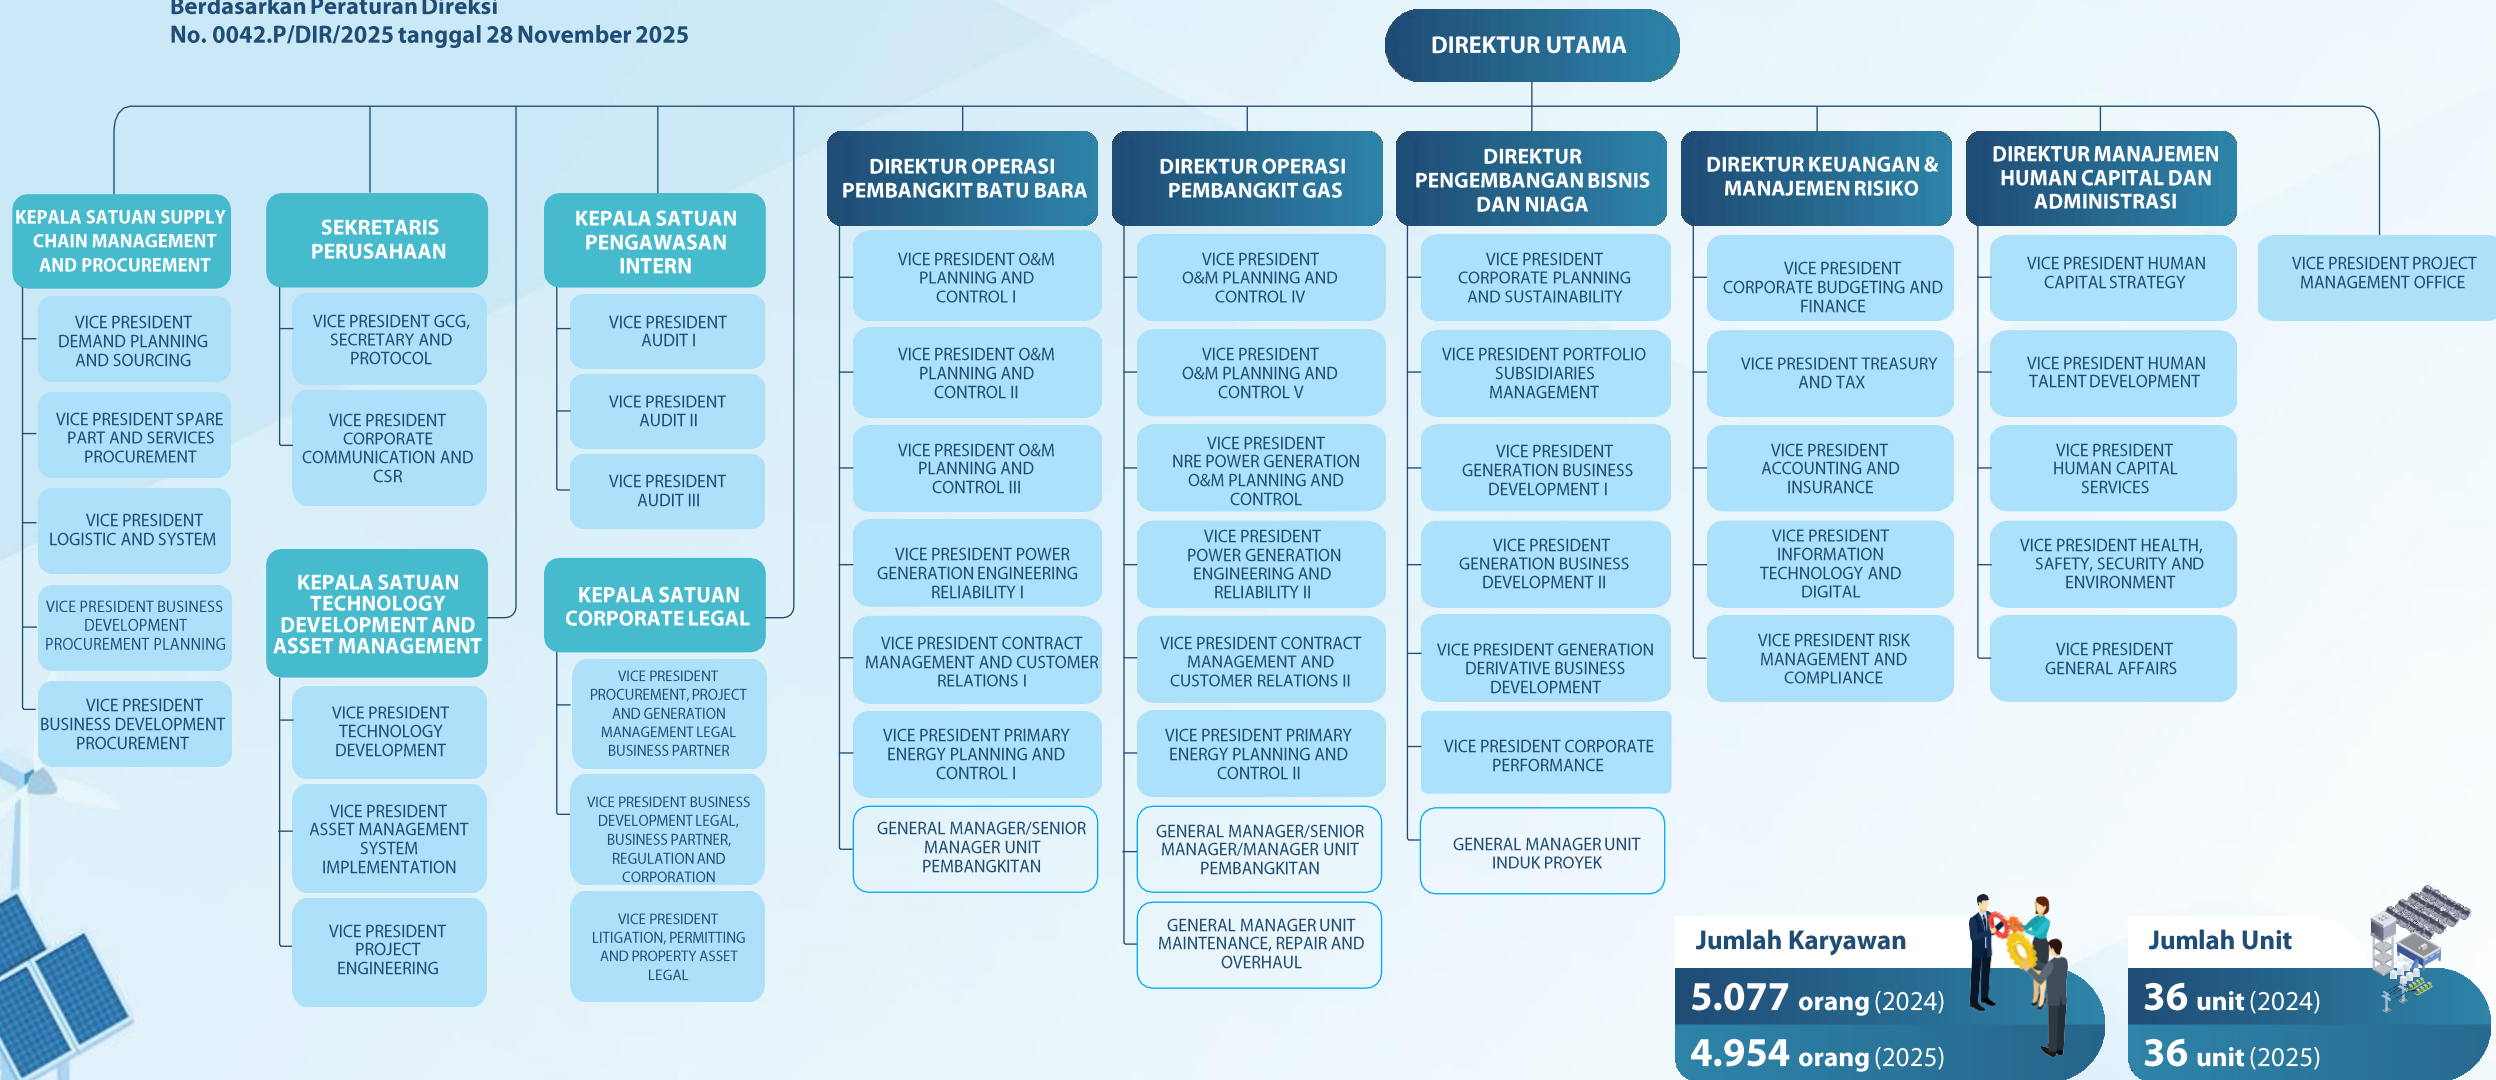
Berdasarkan Peraturan Direksi
No. 0042.P/DIR/2025 tanggal 28 November 2025

DIREKTUR UTAMA

KEPALA SATUAN SUPPLY CHAIN MANAGEMENT AND PROCUREMENT

VICE PRESIDENT DEMAND PLANNING AND SOURCING

VICE PRESIDENT SPARE PART AND SERVICES PROCUREMENT

VICE PRESIDENT LOGISTIC AND SYSTEM

VICE PRESIDENT BUSINESS DEVELOPMENT PROCUREMENT PLANNING

VICE PRESIDENT BUSINESS DEVELOPMENT PROCUREMENT

SEKRETARIS PERUSAHAAN

VICE PRESIDENT GCG, SECRETARY AND PROTOCOL

VICE PRESIDENT CORPORATE COMMUNICATION AND CSR

KEPALA SATUAN TECHNOLOGY DEVELOPMENT AND ASSET MANAGEMENT

VICE PRESIDENT TECHNOLOGY DEVELOPMENT

VICE PRESIDENT ASSET MANAGEMENT SYSTEM IMPLEMENTATION

VICE PRESIDENT PROJECT ENGINEERING

KEPALA SATUAN PENGAWASAN INTERN

VICE PRESIDENT AUDIT I

VICE PRESIDENT AUDIT II

VICE PRESIDENT AUDIT III

KEPALA SATUAN CORPORATE LEGAL

VICE PRESIDENT PROCUREMENT, PROJECT AND GENERATION MANAGEMENT LEGAL BUSINESS PARTNER

VICE PRESIDENT BUSINESS DEVELOPMENT LEGAL, BUSINESS PARTNER, REGULATION AND CORPORATION

VICE PRESIDENT LITIGATION, PERMITTING AND PROPERTY ASSET LEGAL

DIREKTUR OPERASI PEMBANGKIT BATU BARA

VICE PRESIDENT O&M PLANNING AND CONTROL I

VICE PRESIDENT O&M PLANNING AND CONTROL II

VICE PRESIDENT O&M PLANNING AND CONTROL III

VICE PRESIDENT POWER GENERATION ENGINEERING RELIABILITY I

VICE PRESIDENT CONTRACT MANAGEMENT AND CUSTOMER RELATIONS I

VICE PRESIDENT PRIMARY ENERGY PLANNING AND CONTROL I

GENERAL MANAGER/SENIOR MANAGER UNIT PEMBANGKITAN

DIREKTUR OPERASI PEMBANGKIT GAS

VICE PRESIDENT O&M PLANNING AND CONTROL IV

VICE PRESIDENT O&M PLANNING AND CONTROL V

VICE PRESIDENT NRE POWER GENERATION O&M PLANNING AND CONTROL

VICE PRESIDENT POWER GENERATION ENGINEERING AND RELIABILITY II

VICE PRESIDENT CONTRACT MANAGEMENT AND CUSTOMER RELATIONS II

VICE PRESIDENT PRIMARY ENERGY PLANNING AND CONTROL II

GENERAL MANAGER/SENIOR MANAGER/MANAGER UNIT PEMBANGKITAN

GENERAL MANAGER UNIT MAINTENANCE, REPAIR AND OVERHAUL

DIREKTUR PENGEMBANGAN BISNIS DAN NIAGA

VICE PRESIDENT CORPORATE PLANNING AND SUSTAINABILITY

VICE PRESIDENT PORTFOLIO SUBSIDIARIES MANAGEMENT

VICE PRESIDENT GENERATION BUSINESS DEVELOPMENT I

VICE PRESIDENT GENERATION BUSINESS DEVELOPMENT II

VICE PRESIDENT GENERATION DERIVATIVE BUSINESS DEVELOPMENT

VICE PRESIDENT CORPORATE PERFORMANCE

GENERAL MANAGER UNIT INDUK PROYEK

DIREKTUR KEUANGAN & MANAJEMEN RISIKO

VICE PRESIDENT CORPORATE BUDGETING AND FINANCE

VICE PRESIDENT TREASURY AND TAX

VICE PRESIDENT ACCOUNTING AND INSURANCE

VICE PRESIDENT INFORMATION TECHNOLOGY AND DIGITAL

VICE PRESIDENT RISK MANAGEMENT AND COMPLIANCE

DIREKTUR MANAJEMEN HUMAN CAPITAL DAN ADMINISTRASI

VICE PRESIDENT HUMAN CAPITAL STRATEGY

VICE PRESIDENT HUMAN TALENT DEVELOPMENT

VICE PRESIDENT HUMAN CAPITAL SERVICES

VICE PRESIDENT HEALTH, SAFETY, SECURITY AND ENVIRONMENT

VICE PRESIDENT GENERAL AFFAIRS

VICE PRESIDENT PROJECT MANAGEMENT OFFICE

Jumlah Karyawan
5.077 orang (2024)
4.954 orang (2025)

Jumlah Unit
36 unit (2024)
36 unit (2025)